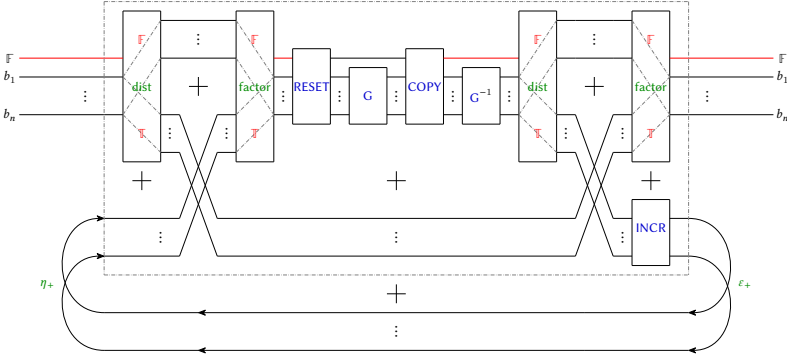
$\mathbb{F}$
$b_1$
⋮
$b_n$
$\mathbb{F}$
dist
$\mathbb{T}$
⋮
+
⋮
+
$\mathbb{F}$
factor
⋮
$\mathbb{T}$
RESET
⋮
G
⋮
COPY
⋮
$G^{-1}$
⋮
$\mathbb{F}$
dist
$\mathbb{T}$
⋮
⋮
+
$\mathbb{F}$
factor
⋮
$\mathbb{T}$
+
$\mathbb{F}$
$b_1$
⋮
$b_n$
+
+
⋮
⋮
INCR
$\eta_+$
$\varepsilon_+$
+
⋮